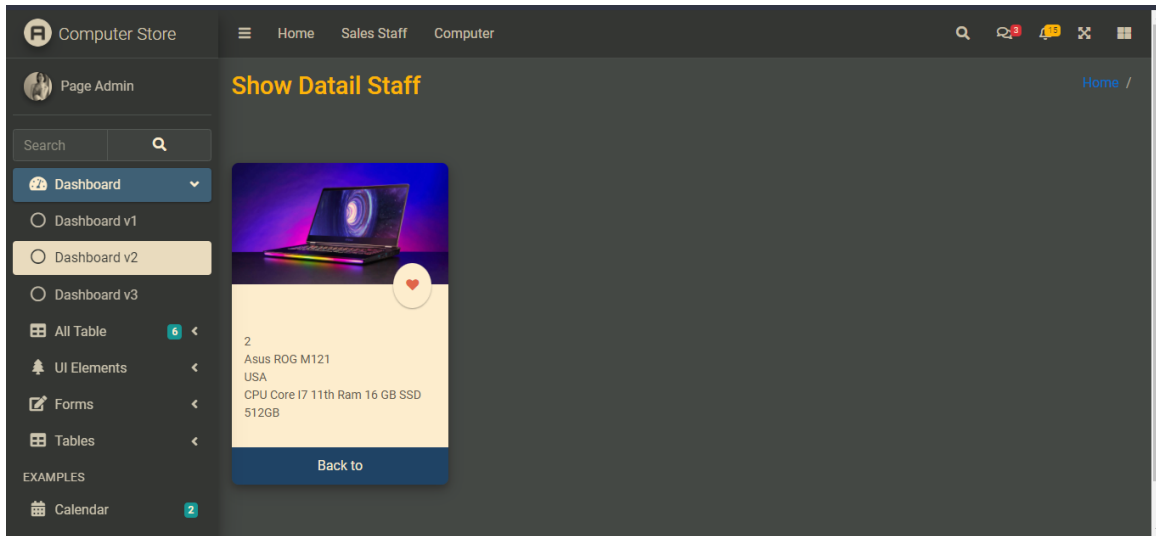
Computer Store

Page Admin

Search

Dashboard

Dashboard v1

Dashboard v2

Dashboard v3

All Table 6

UI Elements

Forms

Tables

EXAMPLES

Calendar 2

Home Sales Staff Computer

3 15

Show Datail Staff

Home /

2
Asus ROG M121
USA
CPU Core I7 11th Ram 16 GB SSD 512GB

Back to